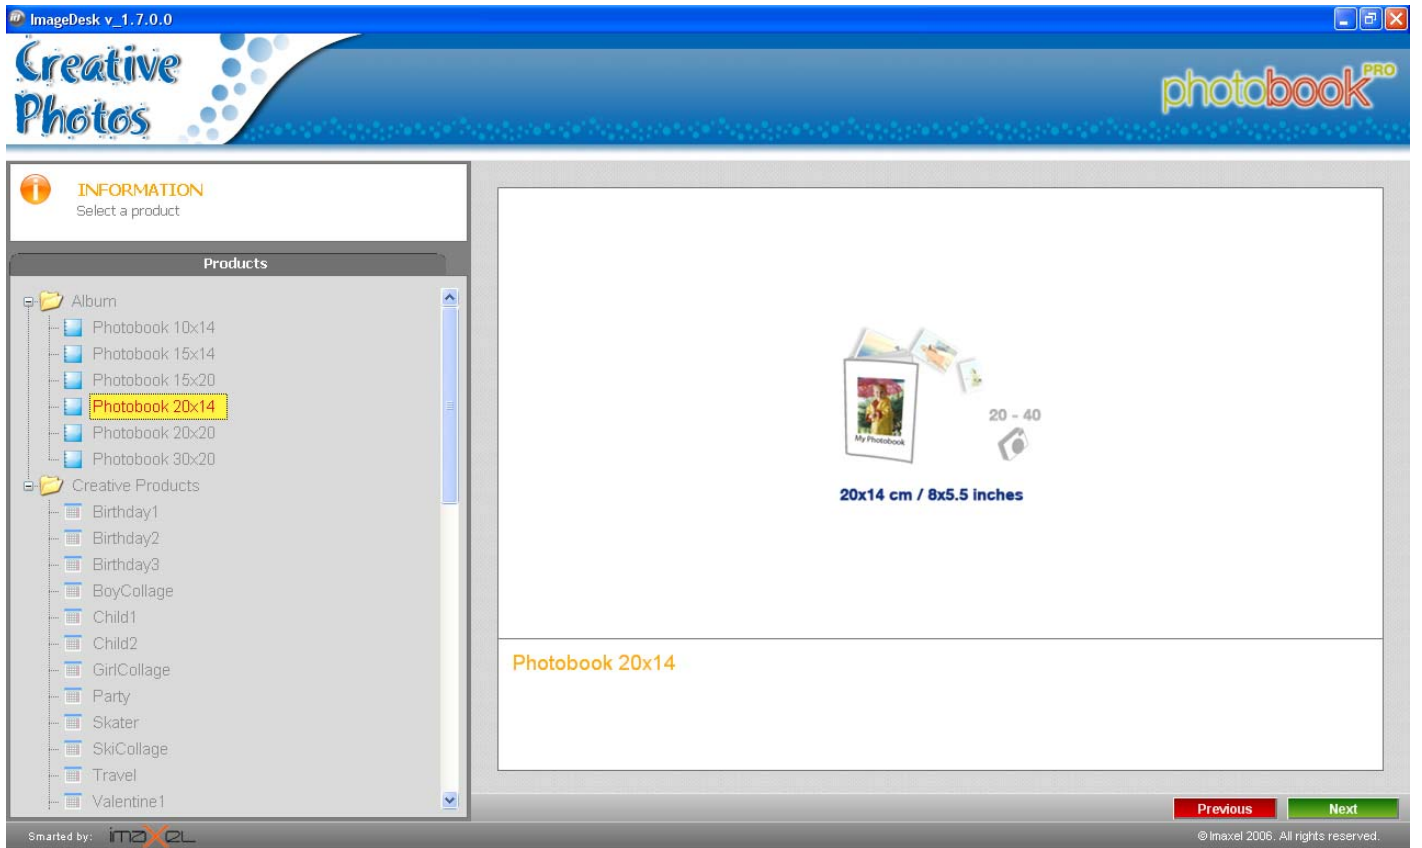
ImageDesk v_1.7.0.0

Creative Photos

photobook PRO

INFORMATION
Select a product

Products

Album
Photobook 10x14
Photobook 15x14
Photobook 15x20
Photobook 20x14
Photobook 20x20
Photobook 30x20
Creative Products
Birthday1
Birthday2
Birthday3
BoyCollage
Child1
Child2
GirlCollage
Party
Skater
SkiCollage
Travel
Valentine1

My Photobook

20 - 40

20x14 cm / 8x5.5 inches

Photobook 20x14

Previous
Next

Smarted by: imaxel

© Imaxel 2006. All rights reserved.